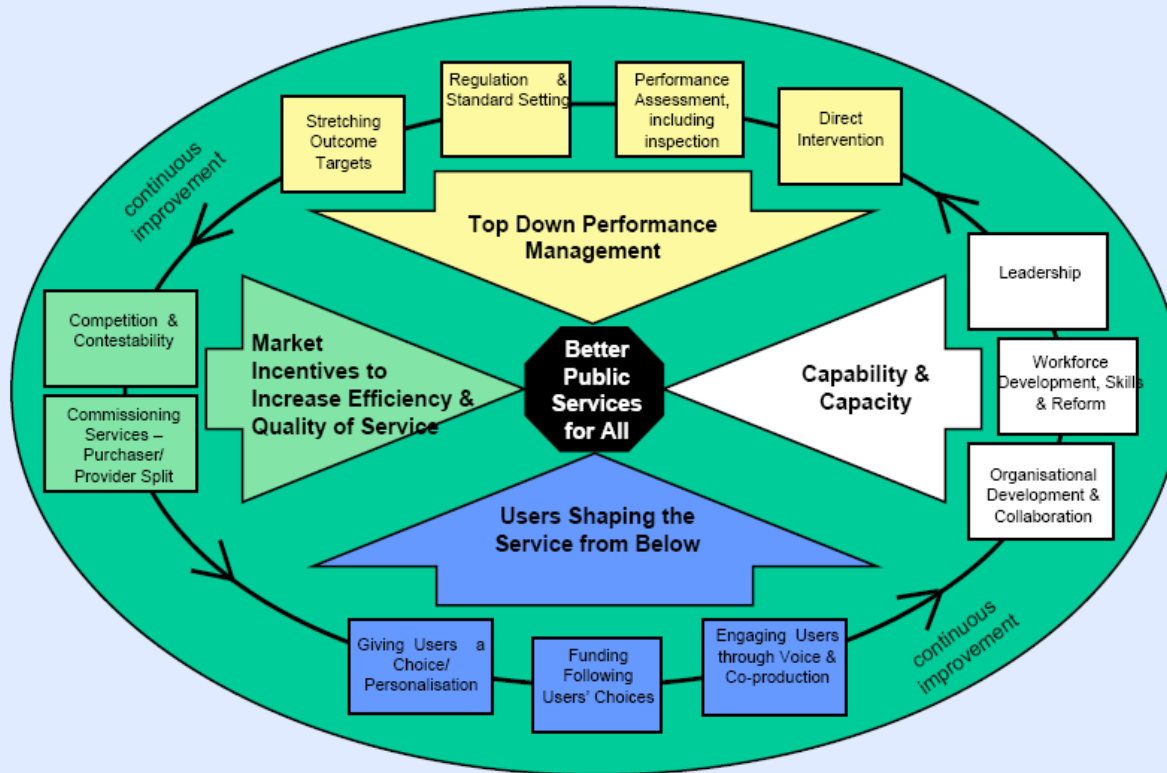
continuous improvement

Stretching Outcome Targets

Regulation & Standard Setting

Performance Assessment, including inspection

Direct Intervention

Top Down Performance Management

Leadership

Competition & Contestability

Commissioning Services – Purchaser/ Provider Split

Market Incentives to Increase Efficiency & Quality of Service

Better Public Services for All

Capability & Capacity

Workforce Development, Skills & Reform

Organisational Development & Collaboration

Users Shaping the Service from Below

Giving Users a Choice/ Personalisation

Funding Following Users' Choices

Engaging Users through Voice & Co-production

continuous improvement